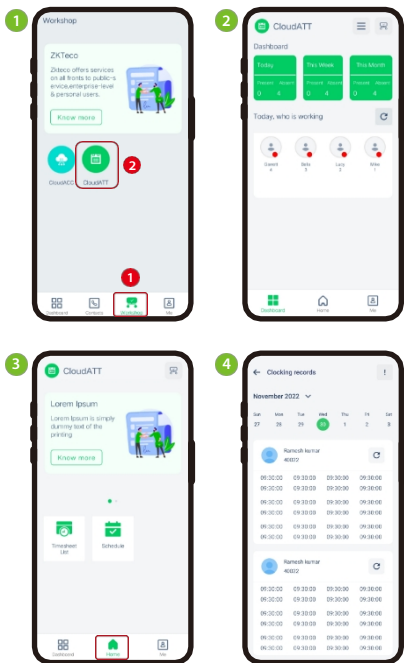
1

Workshop

ZKteco

Zkteco offers services on all fronts to public-service,enterprise level & personal users.

Know more

CloudACC

CloudATT

2

Dashboard Contacts Workshop Me

1

2

CloudATT

Dashboard

Today

Present Absent
0 4

This Week

Present Absent
0 4

This Month

Present Absent
0 4

Today, who is working

Daniel 4

Bella 3

Lucy 2

Mike 1

Dashboard Home Me

3

CloudATT

Lorem Ipsum

Lorem Ipsum is simply dummy text of the printing

Know more

Timesheet List

Schedule

Dashboard Home Me

4

Clocking records

November 2022

| Sat | Mon | Tue | Wed | Thu | Fri | Sat |
|---|---|---|---|---|---|---|
| 27 | 28 | 29 | 30 | 1 | 2 | 3 |

Ramesh kumar
40072

| 09:30:00 | 09:30:00 | 09:30:00 | 09:30:00 |
|---|---|---|---|
| 09:30:00 | 09:30:00 | 09:30:00 | 09:30:00 |
| 09:30:00 | 09:30:00 | 09:30:00 | 09:30:00 |
| 09:30:00 | 09:30:00 | 09:30:00 | 09:30:00 |
| 09:30:00 | 09:30:00 | 09:30:00 | 09:30:00 |

Ramesh kumar
40072

| 09:30:00 | 09:30:00 | 09:30:00 | 09:30:00 |
|---|---|---|---|
| 09:30:00 | 09:30:00 | 09:30:00 | 09:30:00 |
| 09:30:00 | 09:30:00 | 09:30:00 | 09:30:00 |
| 09:30:00 | 09:30:00 | 09:30:00 | 09:30:00 |